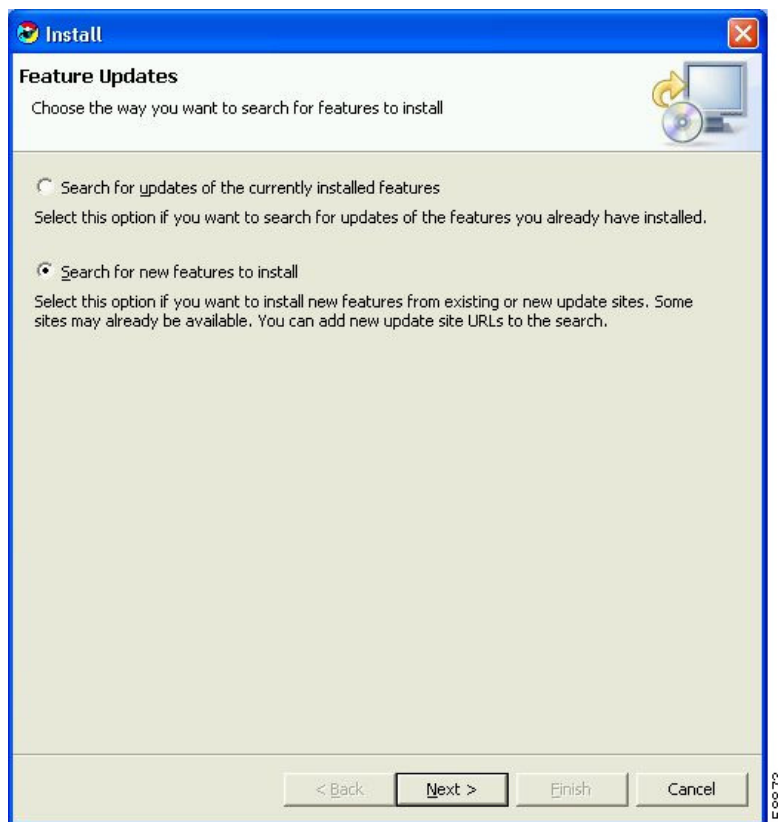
Install

Feature Updates

Choose the way you want to search for features to install

Search for updates of the currently installed features

Select this option if you want to search for updates of the features you already have installed.

Search for new features to install

Select this option if you want to install new features from existing or new update sites. Some sites may already be available. You can add new update site URLs to the search.

< Back Next > Finish Cancel

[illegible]